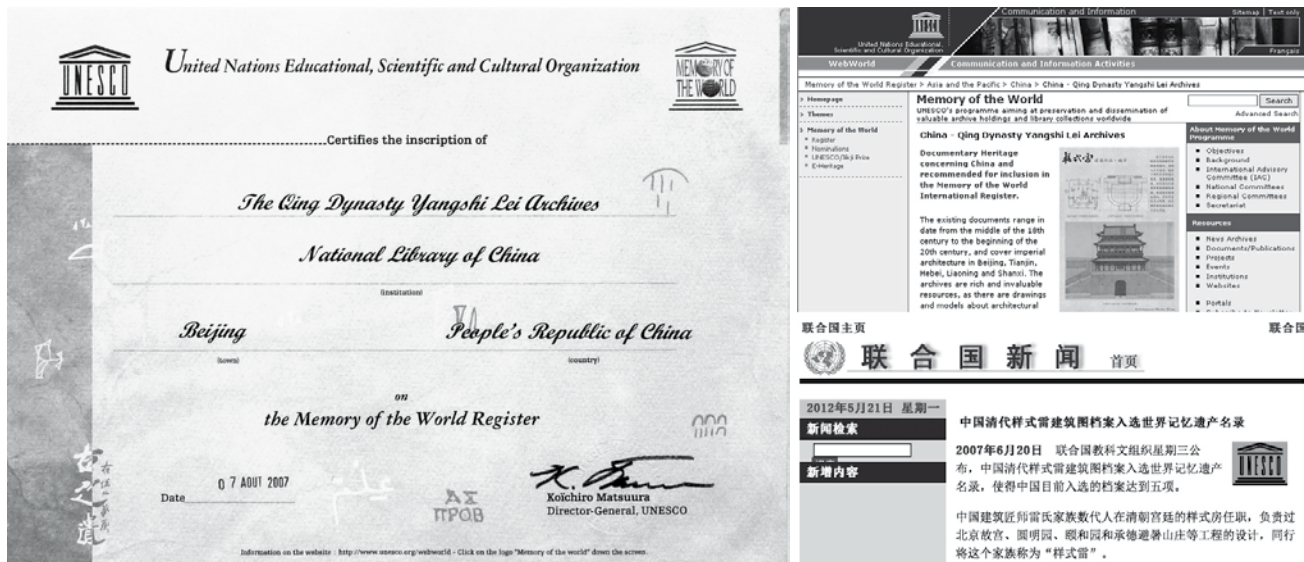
UNESCO

United Nations Educational, Scientific and Cultural Organization

MEMORY OF THE WORLD

Certifies the inscription of

The Qing Dynasty Yangshi Lei Archives

National Library of China

(institution)

Beijing

(town)

People's Republic of China

(country)

on

the Memory of the World Register

Date 07 AOUT 2007

K. Matsuura

Koïchiro Matsuura
Director-General, UNESCO

Information on the website : http://www.unesco.org/webworld - Click on the logo "Memory of the world" down the screen.

United Nations Educational, Scientific and Cultural Organization

Communication and Information

Sitemap | Text only

Français

WebWorld

Communication and Information Activities

Memory of the World Register > Asia and the Pacific > China > China - Qing Dynasty Yangshi Lei Archives

> Homepage

> Themes

> Memory of the World
- Register
- Nominations
- UNESCO/Jikji Prize
- E-Heritage

Memory of the World

UNESCO's programme aiming at preservation and dissemination of valuable archive holdings and library collections worldwide

Search

Advanced Search

China - Qing Dynasty Yangshi Lei Archives

Documentary Heritage concerning China and recommended for inclusion in the Memory of the World International Register.

The existing documents range in date from the middle of the 18th century to the beginning of the 20th century, and cover imperial architecture in Beijing, Tianjin, Hebei, Liaoning and Shanxi. The archives are rich and invaluable resources, as there are drawings and models about architectural

About Memory of the World Programme
- Objectives
- Background
- International Advisory Committee (IAC)
- National Committees
- Regional Committees
- Secretariat

Resources
- News Archives
- Documents/Publications
- Projects
- Events
- Institutions
- Websites

- Portals

联合国主页

联合国

联 合 国 新 闻 首页

2012年5月21日 星期一

新闻检索

新增内容

中国清代样式雷建筑图档案入选世界记忆遗产名录

2007年6月20日 联合国教科文组织星期三公布，中国清代样式雷建筑图档案入选世界记忆遗产名录，使得中国目前入选的档案达到五项。

UNESCO

中国建筑匠师雷氏家族数代人在清朝宫廷的样式房任职，负责过北京故宫、圆明园、颐和园和承德避暑山庄等工程的设计，同行将这个家族称为"样式雷"。